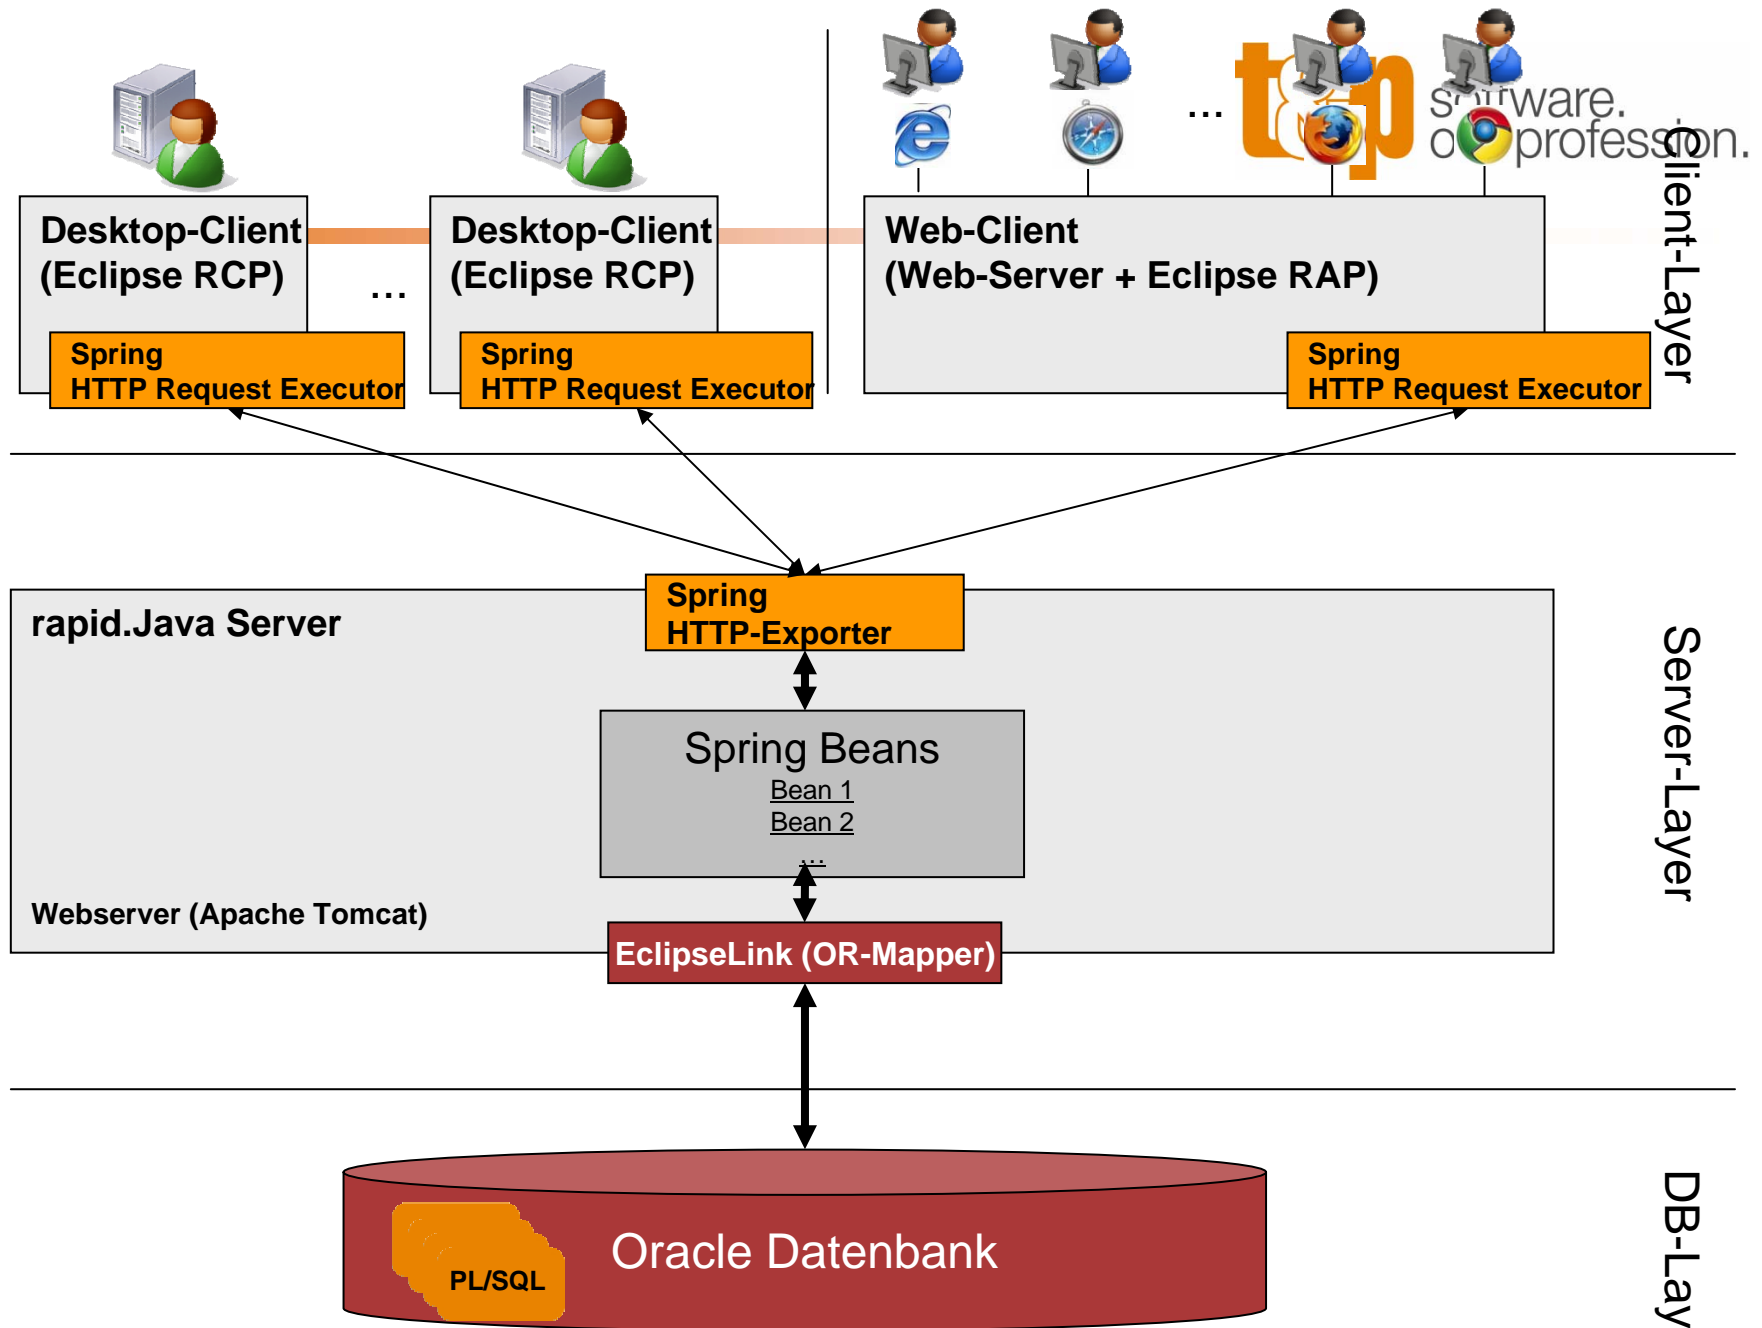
t&p software. of profession.

...

Desktop-Client (Eclipse RCP)

Spring HTTP Request Executor

...

Desktop-Client (Eclipse RCP)

Spring HTTP Request Executor

Web-Client (Web-Server + Eclipse RAP)

Spring HTTP Request Executor

Client-Layer

rapid.Java Server

Spring HTTP-Exporter

Spring Beans
Bean 1
Bean 2
...

Webserver (Apache Tomcat)

EclipseLink (OR-Mapper)

Server-Layer

PL/SQL

Oracle Datenbank

DB-Lay